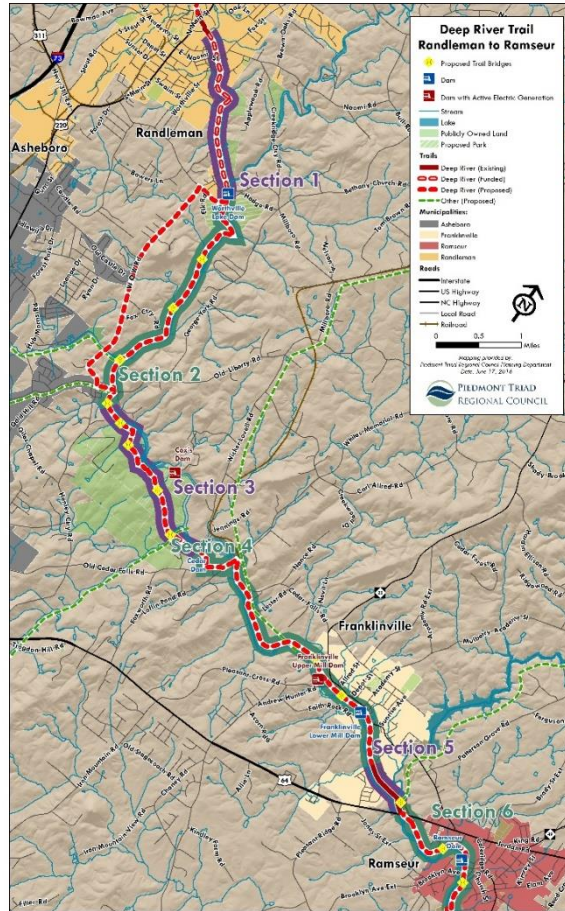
Deep River Trail
Randleman to Ramseur

Proposed Trail Bridges
Dam
Dam with Active Electric Generation
Stream
Lake
Publicly Owned Land
Proposed Park

Trails
Deep River (Existing)
Deep River (Funded)
Deep River (Proposed)
Other (Proposed)

Municipalities:
Asheboro
Franklinville
Ramseur
Randleman

Roads
Interstate
US Highway
NC Highway
Local Road
Railroad

0 0.5 1 Miles

Mapping provided by:
Piedmont Triad Regional Council Planning Department
Date: June 17, 2016

PIEDMONT TRIAD
REGIONAL COUNCIL

Asheboro
Randleman
Section 1
Worthville Lake Dam
Section 2
Section 3
Coleridge Dam
Section 4
Cedar Dam
Franklinville
Franklinville Upper Mill Dam
Franklinville Lower Mill Dam
Section 5
Section 6
Ramseur Dam
Ramseur
Old Liberty Rd
Naomi Rd
Old Cedar Falls Rd
Pleasant Cross Rd
Andrew Hunter Rd
Faith Rock Rd
Brooklyn Ave
Jennings Rd
Old Mountain Rd
Patterson Grove Rd